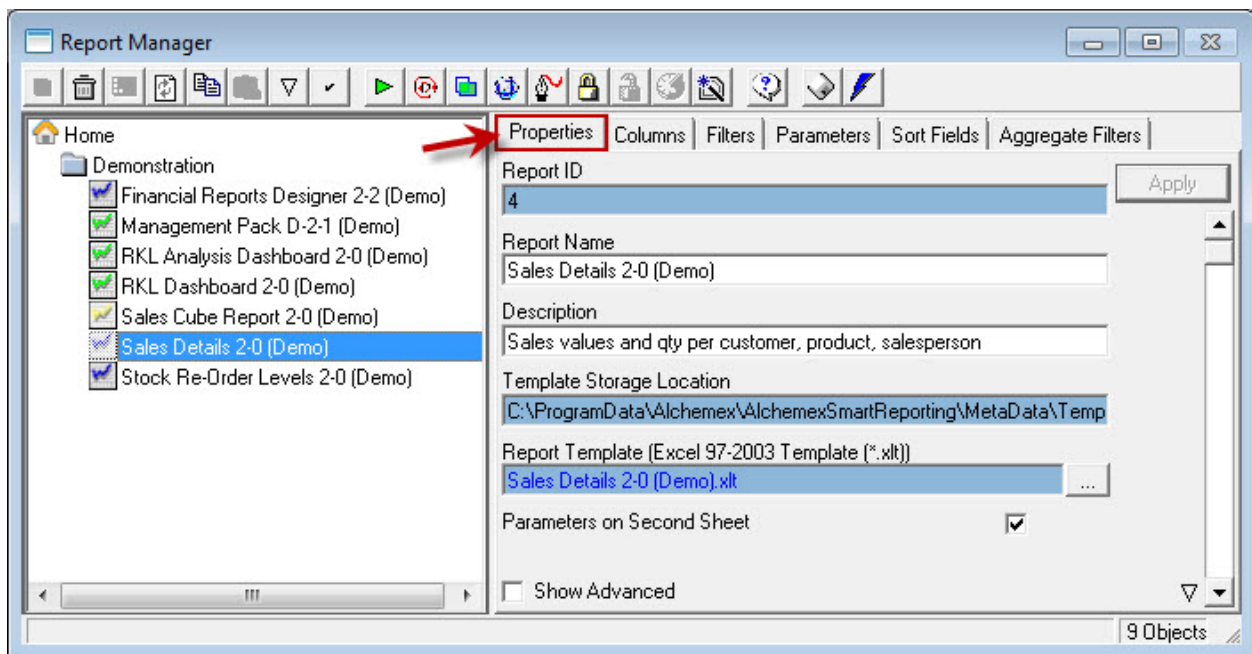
Report Manager

Home
Demonstration
Financial Reports Designer 2-2 (Demo)
Management Pack D-2-1 (Demo)
RKL Analysis Dashboard 2-0 (Demo)
RKL Dashboard 2-0 (Demo)
Sales Cube Report 2-0 (Demo)
Sales Details 2-0 (Demo)
Stock Re-Order Levels 2-0 (Demo)

Properties | Columns | Filters | Parameters | Sort Fields | Aggregate Filters

Report ID
4
Apply
Report Name
Sales Details 2-0 (Demo)
Description
Sales values and qty per customer, product, salesperson
Template Storage Location
C:\ProgramData\Alchemex\AlchemexSmartReporting\MetaData\Temp
Report Template (Excel 97-2003 Template (*.xlt))
Sales Details 2-0 (Demo).xlt
...
Parameters on Second Sheet
Show Advanced

9 Objects